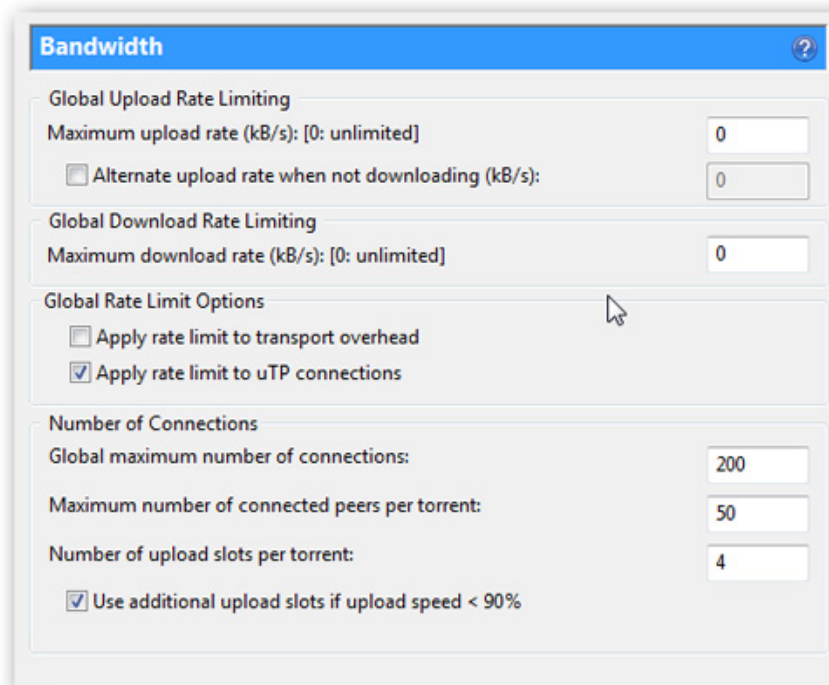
Bandwidth

?

Global Upload Rate Limiting

Maximum upload rate (kB/s): [0: unlimited] 0

Alternate upload rate when not downloading (kB/s): 0

Global Download Rate Limiting

Maximum download rate (kB/s): [0: unlimited] 0

Global Rate Limit Options

Apply rate limit to transport overhead

Apply rate limit to uTP connections

Number of Connections

Global maximum number of connections: 200

Maximum number of connected peers per torrent: 50

Number of upload slots per torrent: 4

Use additional upload slots if upload speed < 90%